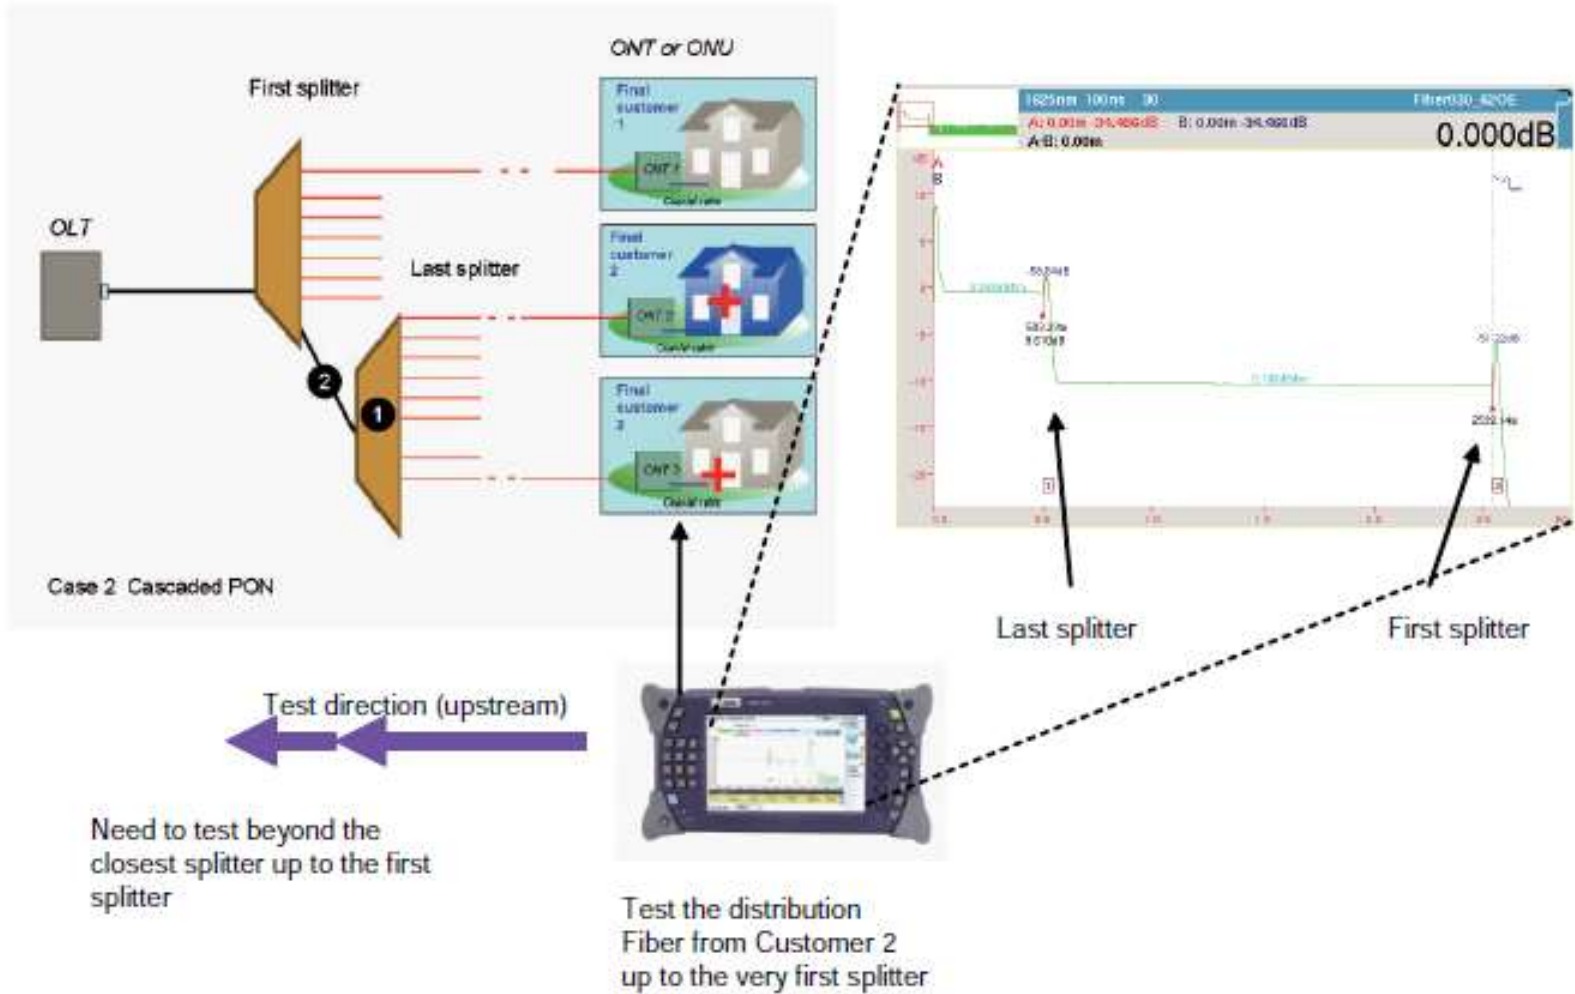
ONT or ONU

First splitter

OLT

Last splitter

Final customer 1

ONT 1

Final customer 2

ONT 2

Final customer 3

ONT 3

2

1

Case 2 Cascaded PON

1625nm 100ns 30

Fiber030_62OE

A: 0.00m -34.486dB B: 0.00m -34.486dB

A-B: 0.00m

0.000dB

A

B

Last splitter

First splitter

Test direction (upstream)

Need to test beyond the closest splitter up to the first splitter

Test the distribution Fiber from Customer 2 up to the very first splitter